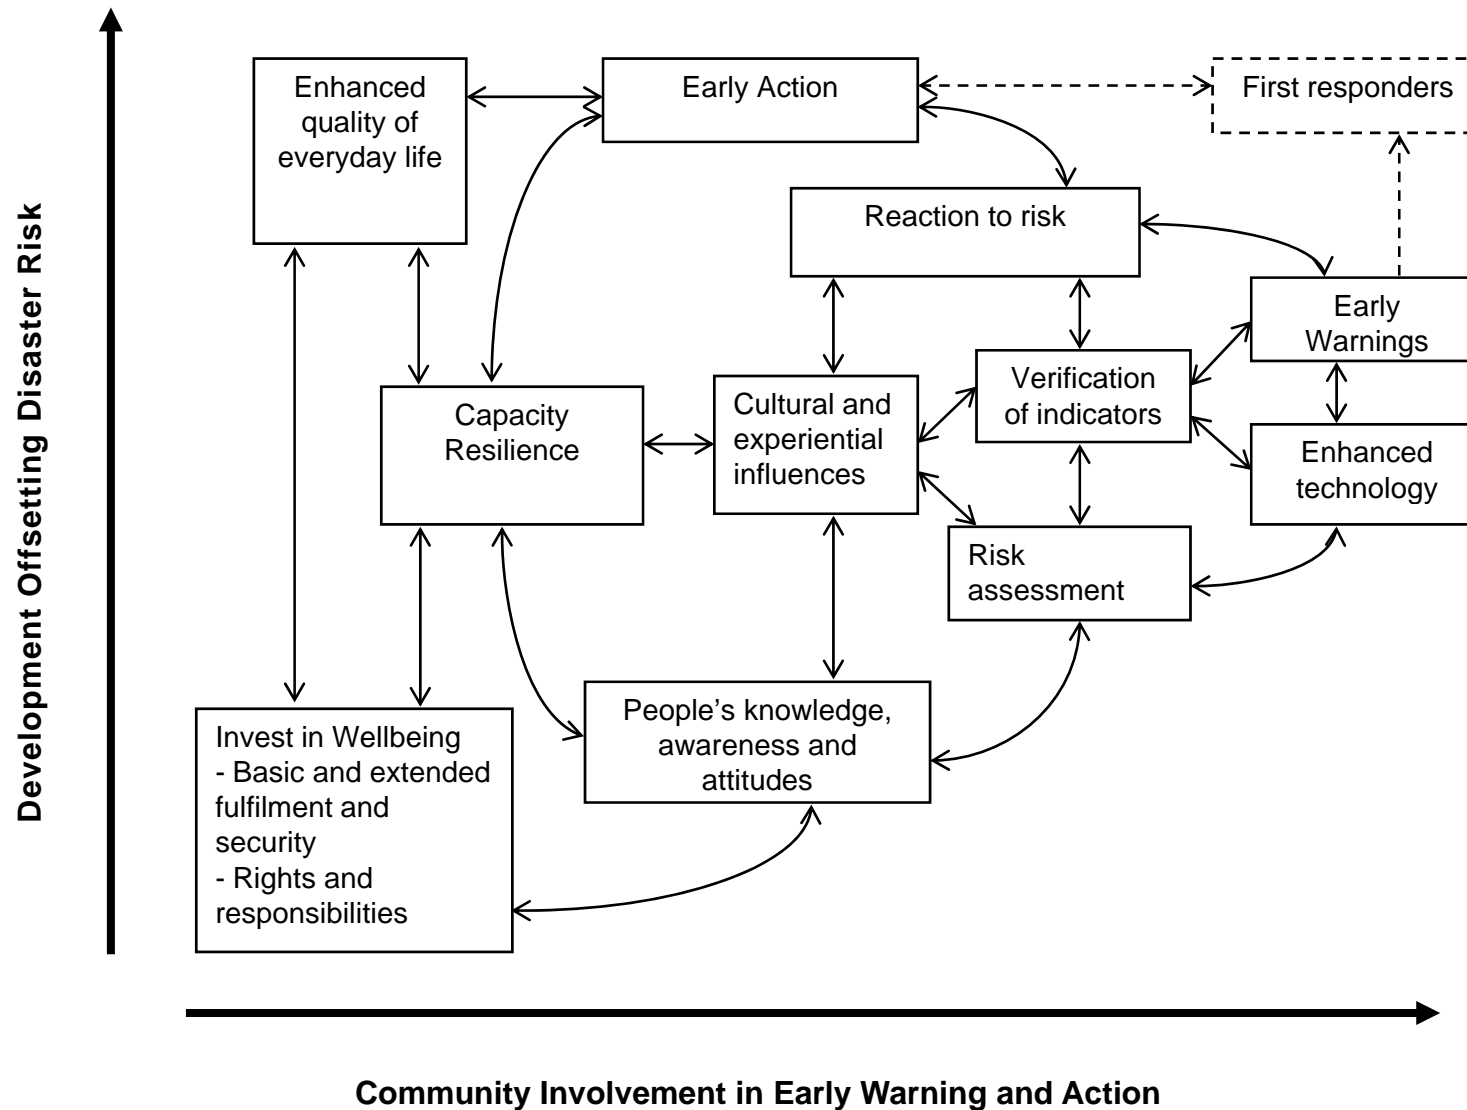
Development Offsetting Disaster Risk

Enhanced quality of everyday life

Early Action

First responders

Reaction to risk

Early Warnings

Verification of indicators

Capacity Resilience

Cultural and experiential influences

Enhanced technology

Risk assessment

People's knowledge, awareness and attitudes

Invest in Wellbeing
- Basic and extended fulfilment and security
- Rights and responsibilities

Community Involvement in Early Warning and Action